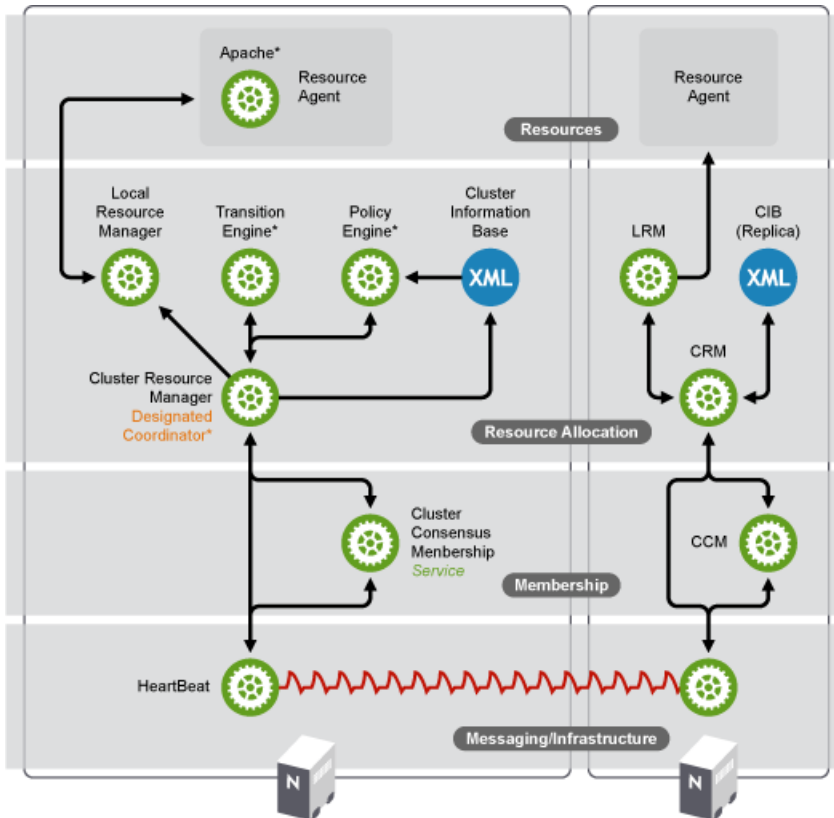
Apache*
Resource Agent

Resource Agent

Resources

Local Resource Manager

Transition Engine*

Policy Engine*

Cluster Information Base

XML

LRM

CIB (Replica)

XML

CRM

Cluster Resource Manager
Designated Coordinator*

Resource Allocation

Cluster Consensus Menbership
Service

CCM

Membership

HeartBeat

Messaging/Infrastructure

N

N